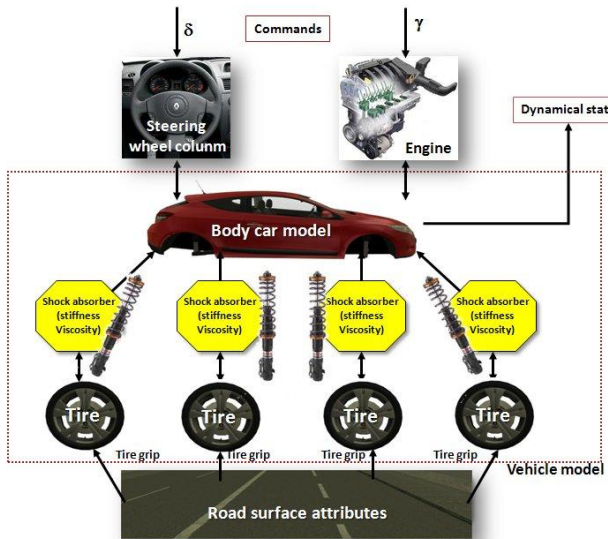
$\delta$

Commands

$\gamma$

Steering wheel colunm

Engine

Dynamical stat

Body car model

Shock absorber (stiffness Viscosity)

Shock absorber (stiffness Viscosity)

Shock absorber (stiffness Viscosity)

Shock absorber (stiffness Viscosity)

Tire

Tire

Tire

Tire

Tire grip

Tire grip

Tire grip

Tire grip

Vehicle model

Road surface attributes